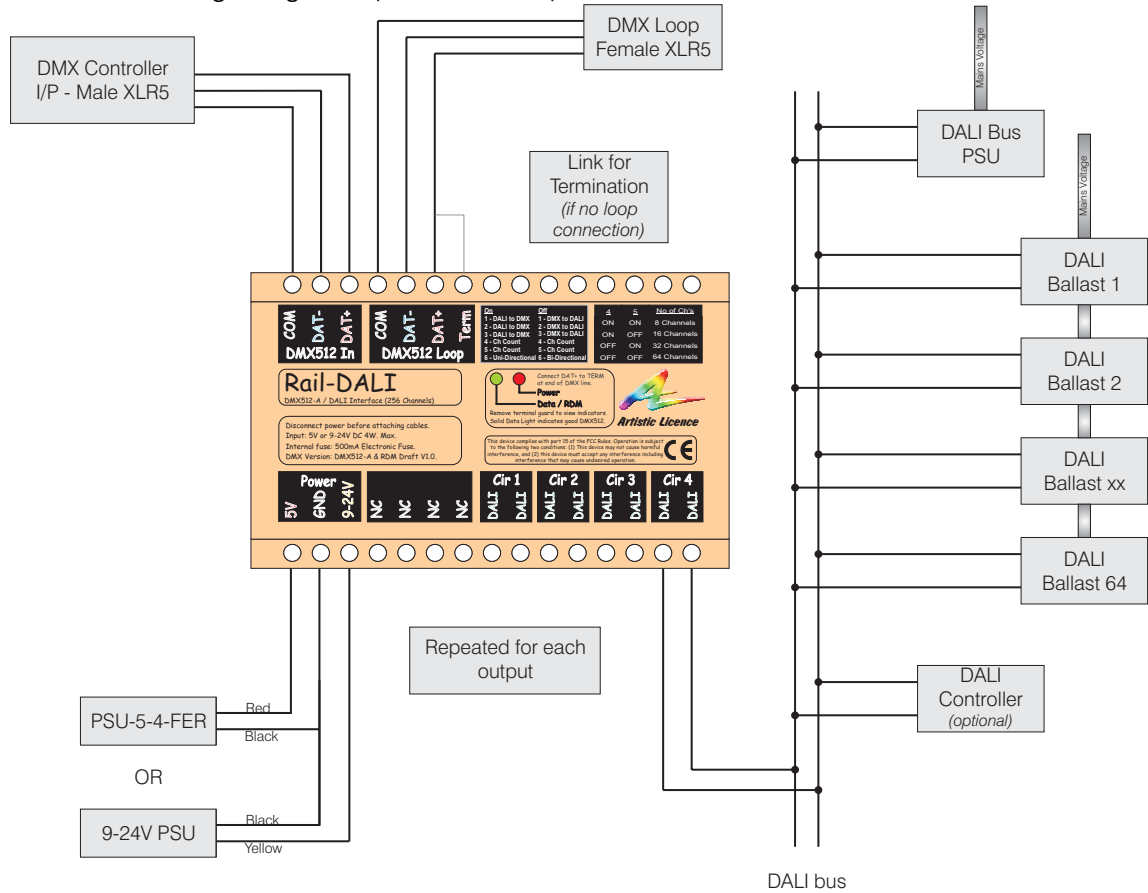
DMX Controller
I/P - Male XLR5

DMX Loop
Female XLR5

Mains Voltage

DALI Bus
PSU

Mains Voltage

Link for
Termination
*(if no loop connection)*

COM DAT- DAT+
DMX512 In

COM DAT- DAT+ Term
DMX512 Loop

| On | Off |
|---|---|
| 1 - DALI to DMX | 1 - DMX to DALI |
| 2 - DALI to DMX | 2 - DMX to DALI |
| 3 - DALI to DMX | 3 - DMX to DALI |
| 4 - Ch Count | 4 - Ch Count |
| 5 - Ch Count | 5 - Ch Count |
| 6 - Uni-Directional | 6 - Bi-Directional |

| 4 | 5 | No of Ch's |
|---|---|---|
| ON | ON | 8 Channels |
| ON | OFF | 16 Channels |
| OFF | ON | 32 Channels |
| OFF | OFF | 64 Channels |

Rail-DALI
DMX512-A / DALI Interface (256 Channels)

Connect DAT+ to TERM at end of DMX line.
Power
Data / RDM
Remove terminal guard to view indicators.
Solid Data Light indicates good DMX512.

Artistic Licence

Disconnect power before attaching cables.
Input: 5V or 9-24V DC 4W, Max.
Internal fuse: 500mA Electronic Fuse.
DMX Version: DMX512-A & RDM Draft V1.0.

This device complies with part 15 of the FCC Rules. Operation is subject to the following two conditions: (1) This device may not cause harmful interference, and (2) this device must accept any interference including interference that may cause undesired operation.

CE

Power
5V GND 9-24V

NC NC NC NC

Cir 1
DALI DALI

Cir 2
DALI DALI

Cir 3
DALI DALI

Cir 4
DALI DALI

DALI
Ballast 1

DALI
Ballast 2

DALI
Ballast xx

DALI
Ballast 64

Repeated for each output

DALI
Controller
*(optional)*

PSU-5-4-FER
Red
Black

OR

9-24V PSU
Black
Yellow

DALI bus